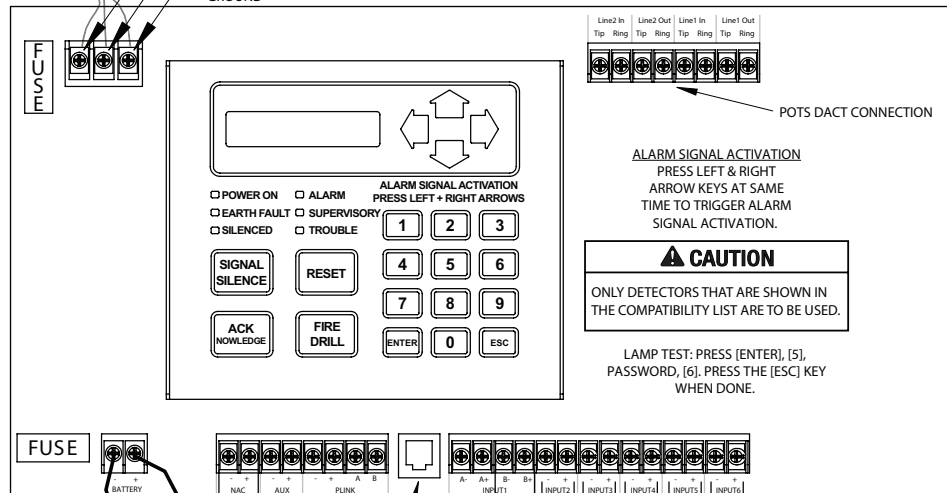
GROUND

FUSE

Line2 In Tip Ring | Line2 Out Tip Ring | Line1 In Tip Ring | Line1 Out Tip Ring

POTS DACT CONNECTION

ALARM SIGNAL ACTIVATION
PRESS LEFT & RIGHT ARROW KEYS AT SAME TIME TO TRIGGER ALARM SIGNAL ACTIVATION.

POWER ON
EARTH FAULT
SILENCED
ALARM
SUPERVISORY
TROUBLE

ALARM SIGNAL ACTIVATION
PRESS LEFT + RIGHT ARROWS

1 2 3
4 5 6
7 8 9
ENTER 0 ESC

SIGNAL SILENCE
RESET
ACK NOWLEDGE
FIRE DRILL

CAUTION
ONLY DETECTORS THAT ARE SHOWN IN THE COMPATIBILITY LIST ARE TO BE USED.

LAMP TEST: PRESS [ENTER], [5], PASSWORD, [6]. PRESS THE [ESC] KEY WHEN DONE.

FUSE

- + BATTERY
- + NAC
- + AUX
- + A B PLINK
A- A+ B- B+ INPUT1
- + INPUT2
- + INPUT3
- + INPUT4
- + INPUT5
- + INPUT6